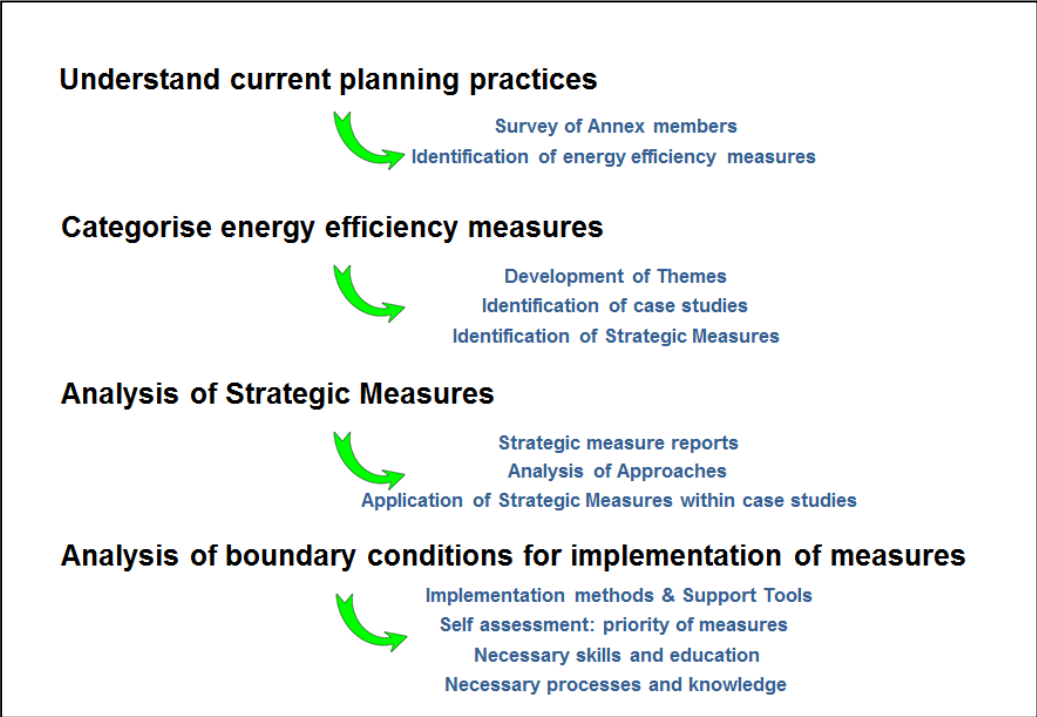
Understand current planning practices

Survey of Annex members
Identification of energy efficiency measures

Categorise energy efficiency measures

Development of Themes
Identification of case studies
Identification of Strategic Measures

Analysis of Strategic Measures

Strategic measure reports
Analysis of Approaches
Application of Strategic Measures within case studies

Analysis of boundary conditions for implementation of measures

Implementation methods & Support Tools
Self assessment: priority of measures
Necessary skills and education
Necessary processes and knowledge